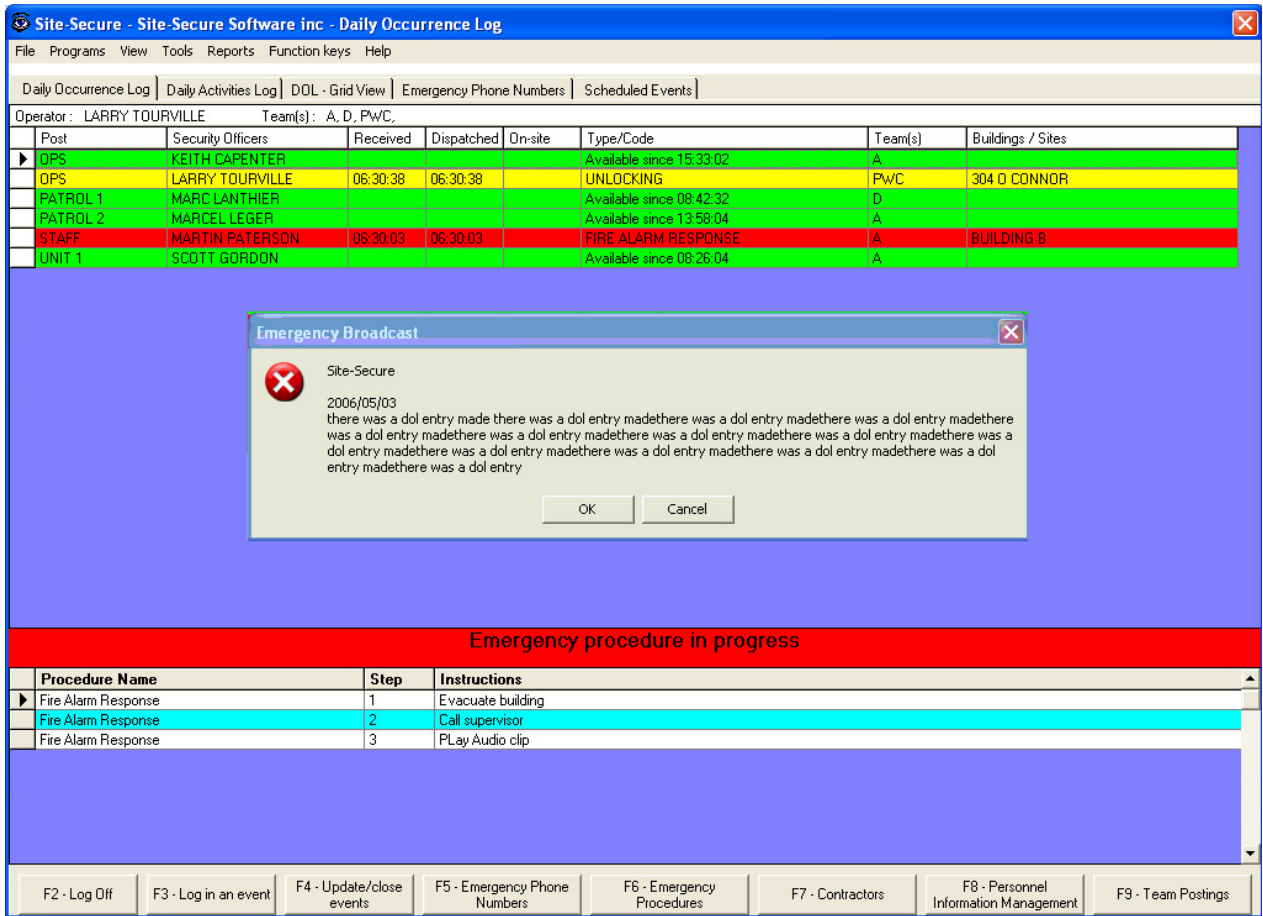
Site-Secure - Site-Secure Software inc - Daily Occurrence Log

File Programs View Tools Reports Function keys Help

Daily Occurrence Log | Daily Activities Log | DOL - Grid View | Emergency Phone Numbers | Scheduled Events

Operator : LARRY TOURVILLE Team(s) : A, D, PWC,

| Post | Security Officers | Received | Dispatched | On-site | Type/Code | Team(s) | Buildings / Sites |
|---|---|---|---|---|---|---|---|
| OPS | KEITH CAPENTER | | | | Available since 15:33:02 | A | |
| OPS | LARRY TOURVILLE | 06:30:38 | 06:30:38 | | UNLOCKING | PWC | 304 O CONNOR |
| PATROL 1 | MARC LANTHIER | | | | Available since 08:42:32 | D | |
| PATROL 2 | MARCEL LEGER | | | | Available since 13:58:04 | A | |
| STAFF | MARTIN PATERSON | 06:30:03 | 06:30:03 | | FIRE ALARM RESPONSE | A | BUILDING B |
| UNIT 1 | SCOTT GORDON | | | | Available since 08:26:04 | A | |

Emergency Broadcast

Site-Secure

2006/05/03
there was a dol entry made there was a dol entry madethere was a dol entry madethere was a dol entry madethere was a dol entry madethere was a dol entry madethere was a dol entry madethere was a dol entry madethere was a dol entry madethere was a dol entry madethere was a dol entry madethere was a dol entry madethere was a dol entry madethere was a dol entry madethere was a dol entry

OK Cancel

Emergency procedure in progress

| Procedure Name | Step | Instructions |
|---|---|---|
| Fire Alarm Response | 1 | Evacuate building |
| Fire Alarm Response | 2 | Call supervisor |
| Fire Alarm Response | 3 | PLay Audio clip |

F2 - Log Off | F3 - Log in an event | F4 - Update/close events | F5 - Emergency Phone Numbers | F6 - Emergency Procedures | F7 - Contractors | F8 - Personnel Information Management | F9 - Team Postings